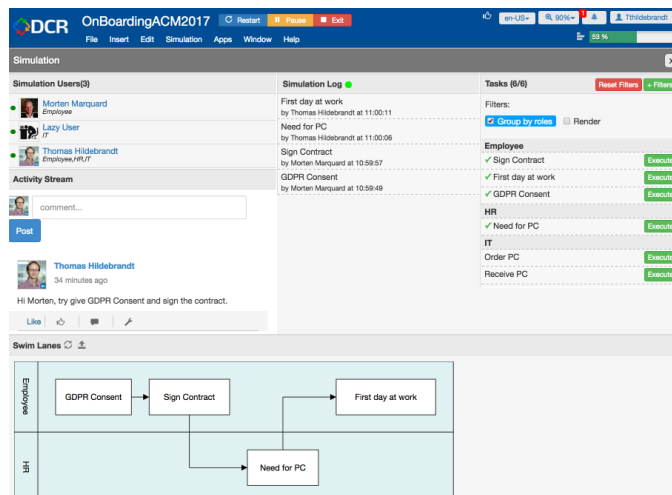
DCR OnBoardingACM2017 Restart Pause Exit
File Insert Edit Simulation Apps Window Help
en-US 90% Tthildebrandt
53 %

Simulation

Simulation Users(3)
Morten Marquard
Employee
Lazy User
IT
Thomas Hildebrandt
Employee,HR,IT

Activity Stream
comment...
Post

Thomas Hildebrandt
34 minutes ago
Hi Morten, try give GDPR Consent and sign the contract.
Like

Simulation Log
First day at work
by Thomas Hildebrandt at 11:00:11
Need for PC
by Thomas Hildebrandt at 11:00:06
Sign Contract
by Morten Marquard at 10:59:57
GDPR Consent
by Morten Marquard at 10:59:49

Tasks (6/6) Reset Filters + Filters
Filters:
Group by roles Render
Employee
✓ Sign Contract Execute
✓ First day at work Execute
✓ GDPR Consent Execute
HR
✓ Need for PC Execute
IT
Order PC Execute
Receive PC Execute

Swim Lanes
Employee
HR
GDPR Consent
Sign Contract
First day at work
Need for PC